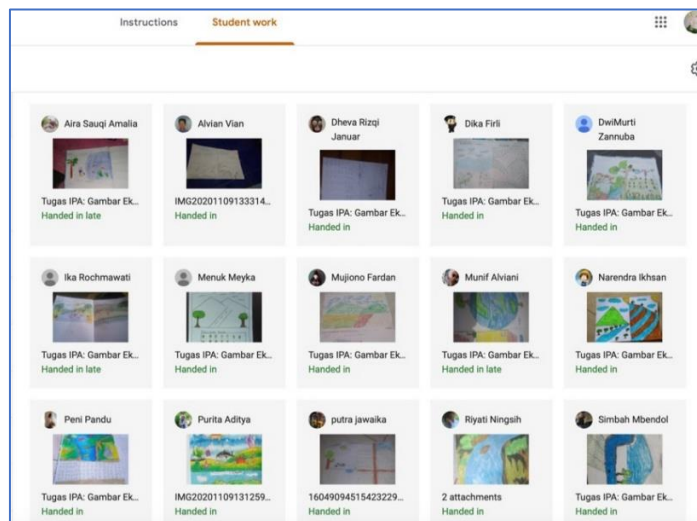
Instructions Student work

Aira Sauqi Amalia
Tugas IPA: Gambar Ek...
Handed in late

Alvian Vian
IMG20201109133314...
Handed in

Dheva Rizqi Januar
Tugas IPA: Gambar Ek...
Handed in

Dika Firli
Tugas IPA: Gambar Ek...
Handed in

DwiMurti Zannuba
Tugas IPA: Gambar Ek...
Handed in

Ika Rochmawati
Tugas IPA: Gambar Ek...
Handed in late

Menuk Meyka
Tugas IPA: Gambar Ek...
Handed in

Mujiono Fardan
Tugas IPA: Gambar Ek...
Handed in

Munif Alviani
Tugas IPA: Gambar Ek...
Handed in late

Narendra Ikhsan
Tugas IPA: Gambar Ek...
Handed in

Peni Pandu
Tugas IPA: Gambar Ek...
Handed in

Purita Aditya
IMG20201109131259...
Handed in

putra jawaika
16049094515423229...
Handed in

Riyati Ningsih
2 attachments
Handed in

Simbah Mbendol
Tugas IPA: Gambar Ek...
Handed in